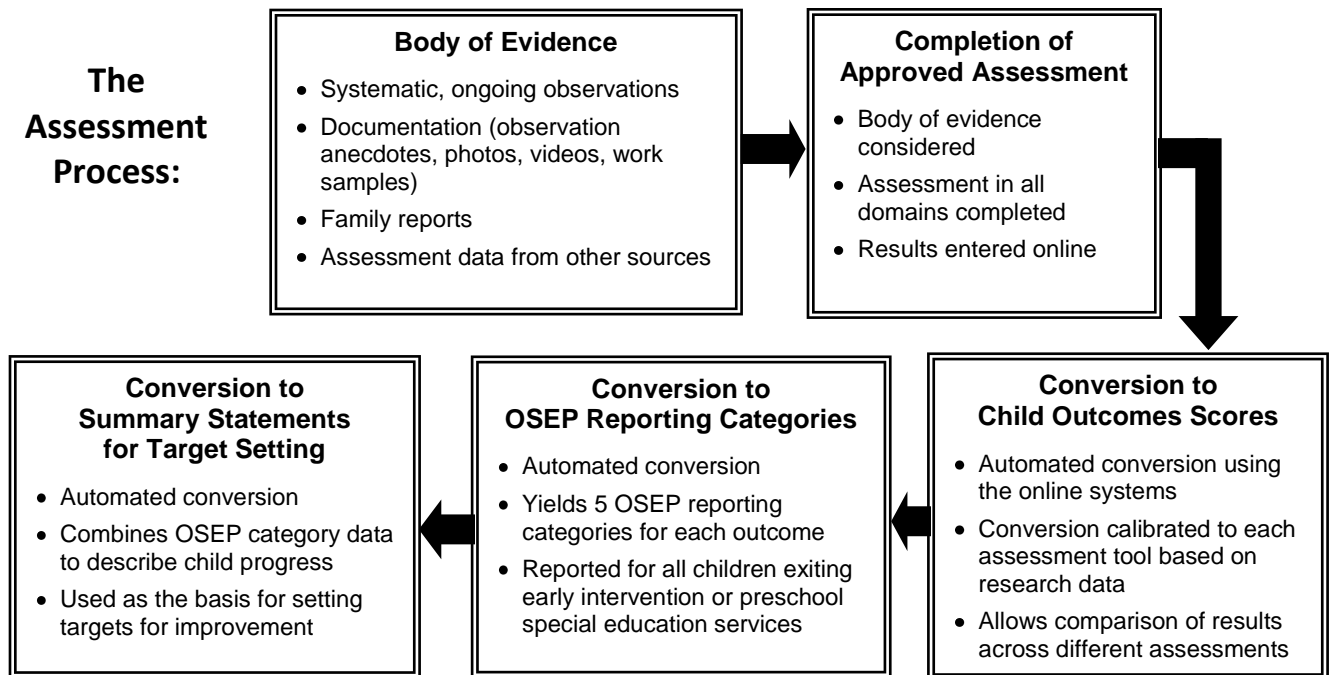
The Assessment Process:

Body of Evidence

- Systematic, ongoing observations
- Documentation (observation anecdotes, photos, videos, work samples)
- Family reports
- Assessment data from other sources

Completion of Approved Assessment

- Body of evidence considered
- Assessment in all domains completed
- Results entered online

Conversion to Child Outcomes Scores

- Automated conversion using the online systems
- Conversion calibrated to each assessment tool based on research data
- Allows comparison of results across different assessments

Conversion to OSEP Reporting Categories

- Automated conversion
- Yields 5 OSEP reporting categories for each outcome
- Reported for all children exiting early intervention or preschool special education services

Conversion to Summary Statements for Target Setting

- Automated conversion
- Combines OSEP category data to describe child progress
- Used as the basis for setting targets for improvement